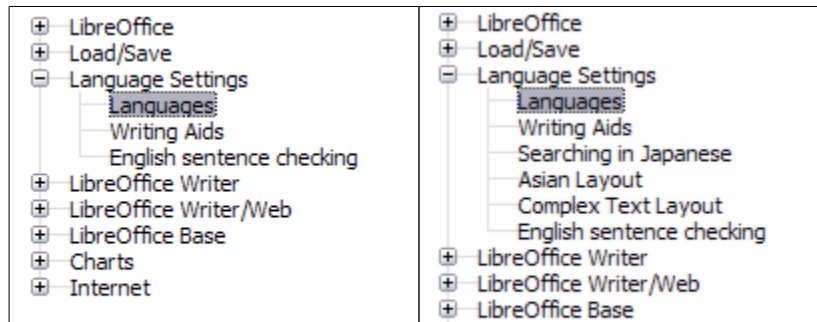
LibreOffice
Load/Save
Language Settings
Languages
Writing Aids
English sentence checking
LibreOffice Writer
LibreOffice Writer/Web
LibreOffice Base
Charts
Internet

LibreOffice
Load/Save
Language Settings
Languages
Writing Aids
Searching in Japanese
Asian Layout
Complex Text Layout
English sentence checking
LibreOffice Writer
LibreOffice Writer/Web
LibreOffice Base